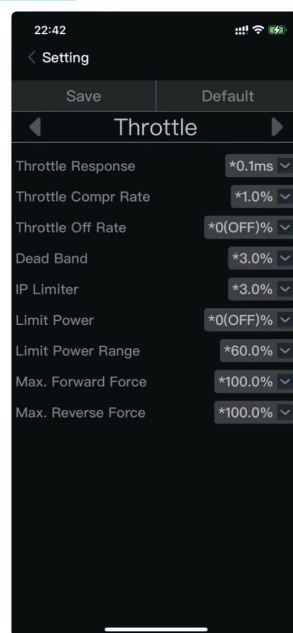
22:42

< Setting

Save | Default

Throttle

Throttle Response *0.1ms
Throttle Compr Rate *1.0%
Throttle Off Rate *0(OFF)%
Dead Band *3.0%
IP Limiter *3.0%
Limit Power *0(OFF)%
Limit Power Range *60.0%
Max. Forward Force *100.0%
Max. Reverse Force *100.0%